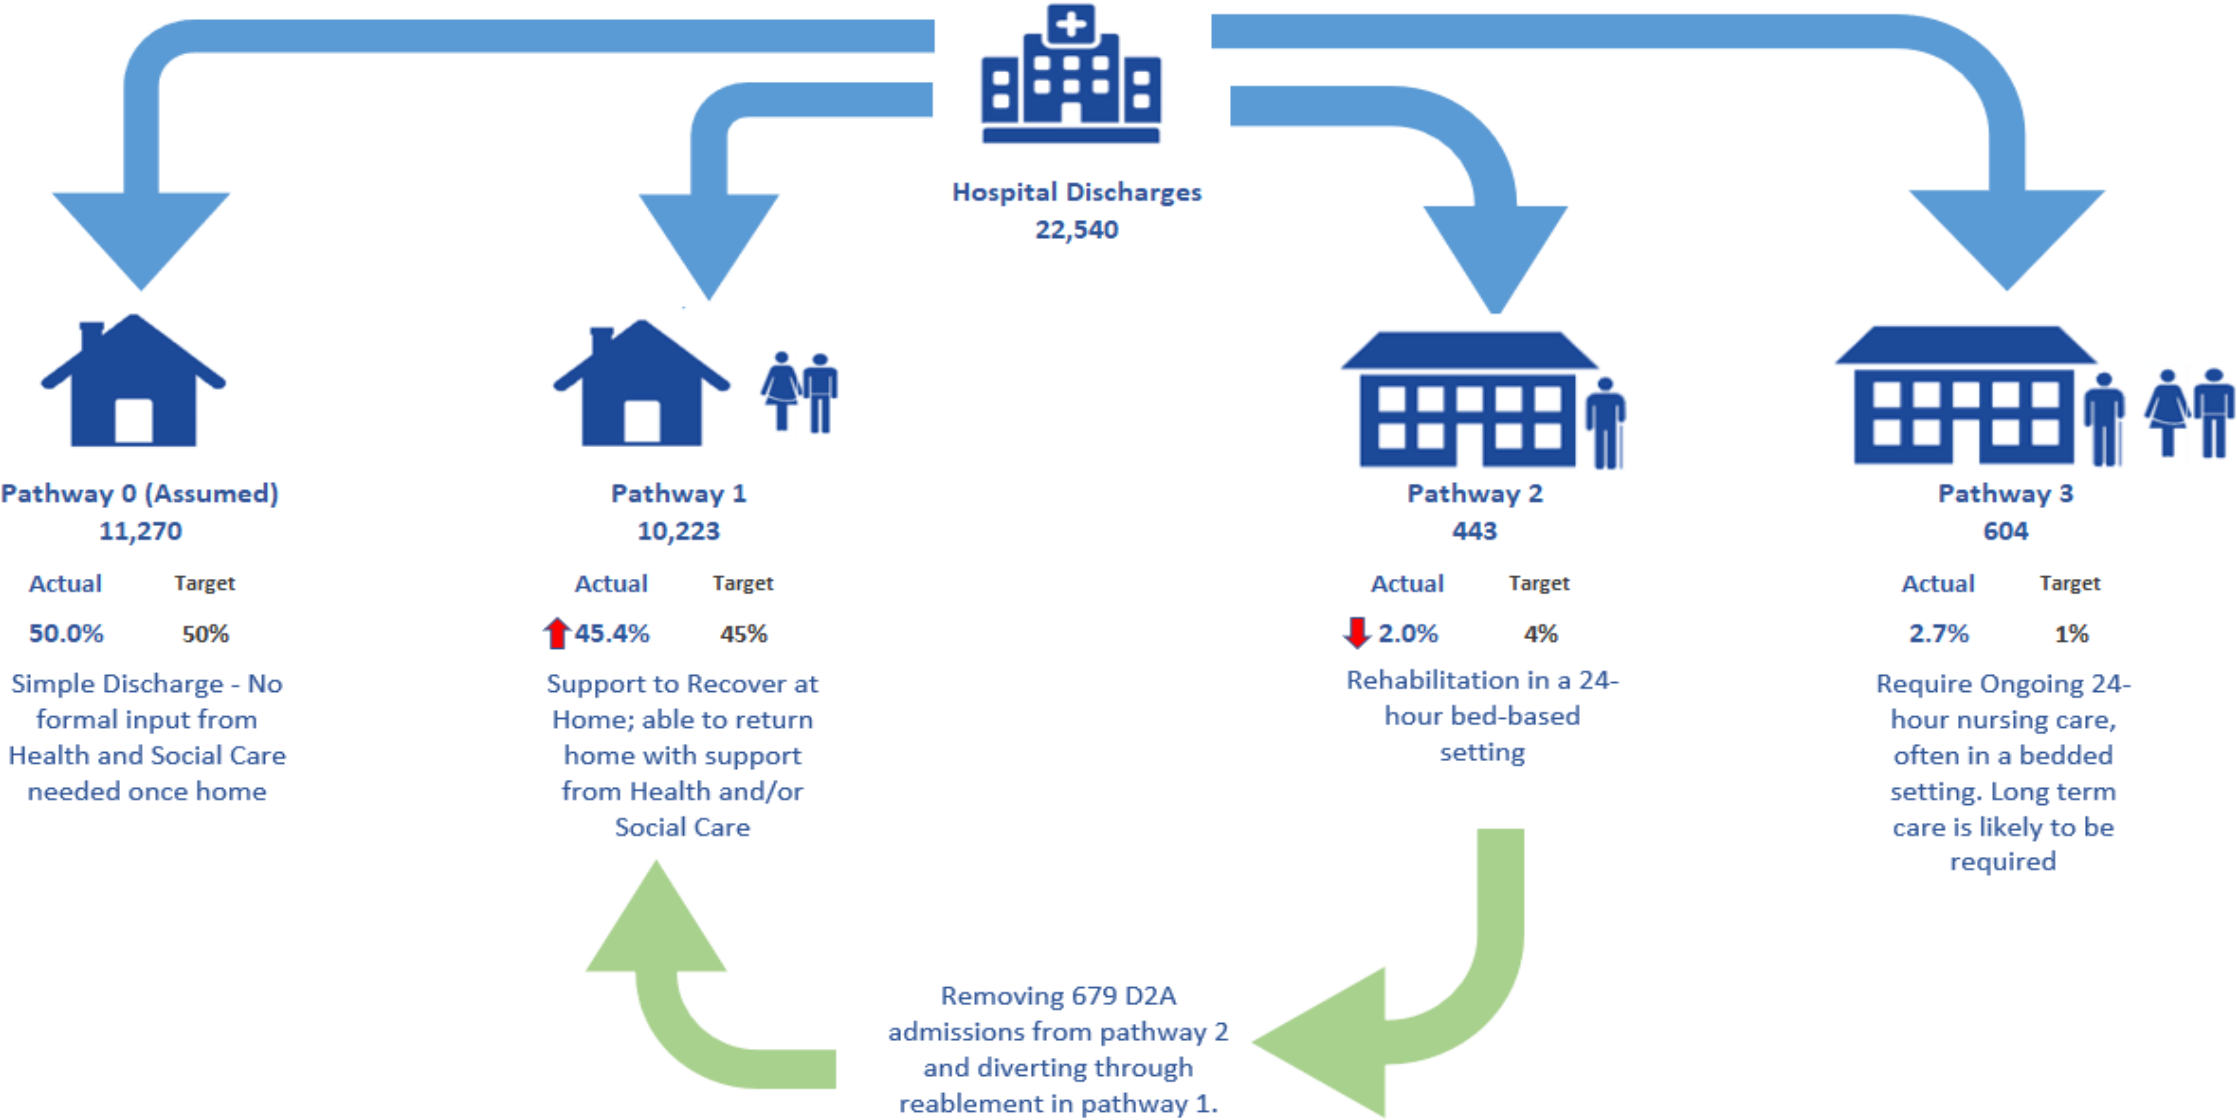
Hospital Discharges
22,540

Pathway 0 (Assumed)
11,270

| Actual | Target |
|---|---|
| 50.0% | 50% |

Simple Discharge - No formal input from Health and Social Care needed once home

Pathway 1
10,223

| Actual | Target |
|---|---|
| 45.4% | 45% |

Support to Recover at Home; able to return home with support from Health and/or Social Care

Pathway 2
443

| Actual | Target |
|---|---|
| 2.0% | 4% |

Rehabilitation in a 24-hour bed-based setting

Pathway 3
604

| Actual | Target |
|---|---|
| 2.7% | 1% |

Require Ongoing 24-hour nursing care, often in a bedded setting. Long term care is likely to be required

Removing 679 D2A admissions from pathway 2 and diverting through reablement in pathway 1.